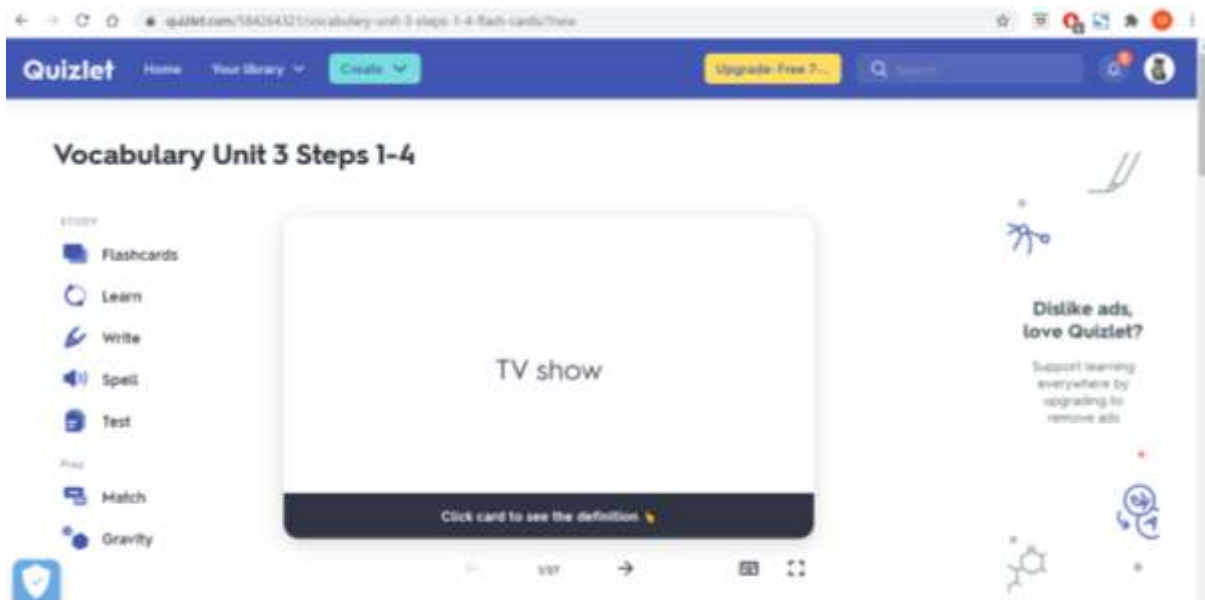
quizlet.com/584264321/vocabulary-unit-3-steps-1-4-flash-cards/?new

Quizlet Home Your library Create

Upgrade: Free 7-...

Search

Vocabulary Unit 3 Steps 1-4

STUDY

Flashcards

Learn

Write

Spell

Test

PLAY

Match

Gravity

TV show

Click card to see the definition

1/37

Dislike ads, love Quizlet?

Support learning everywhere by upgrading to remove ads